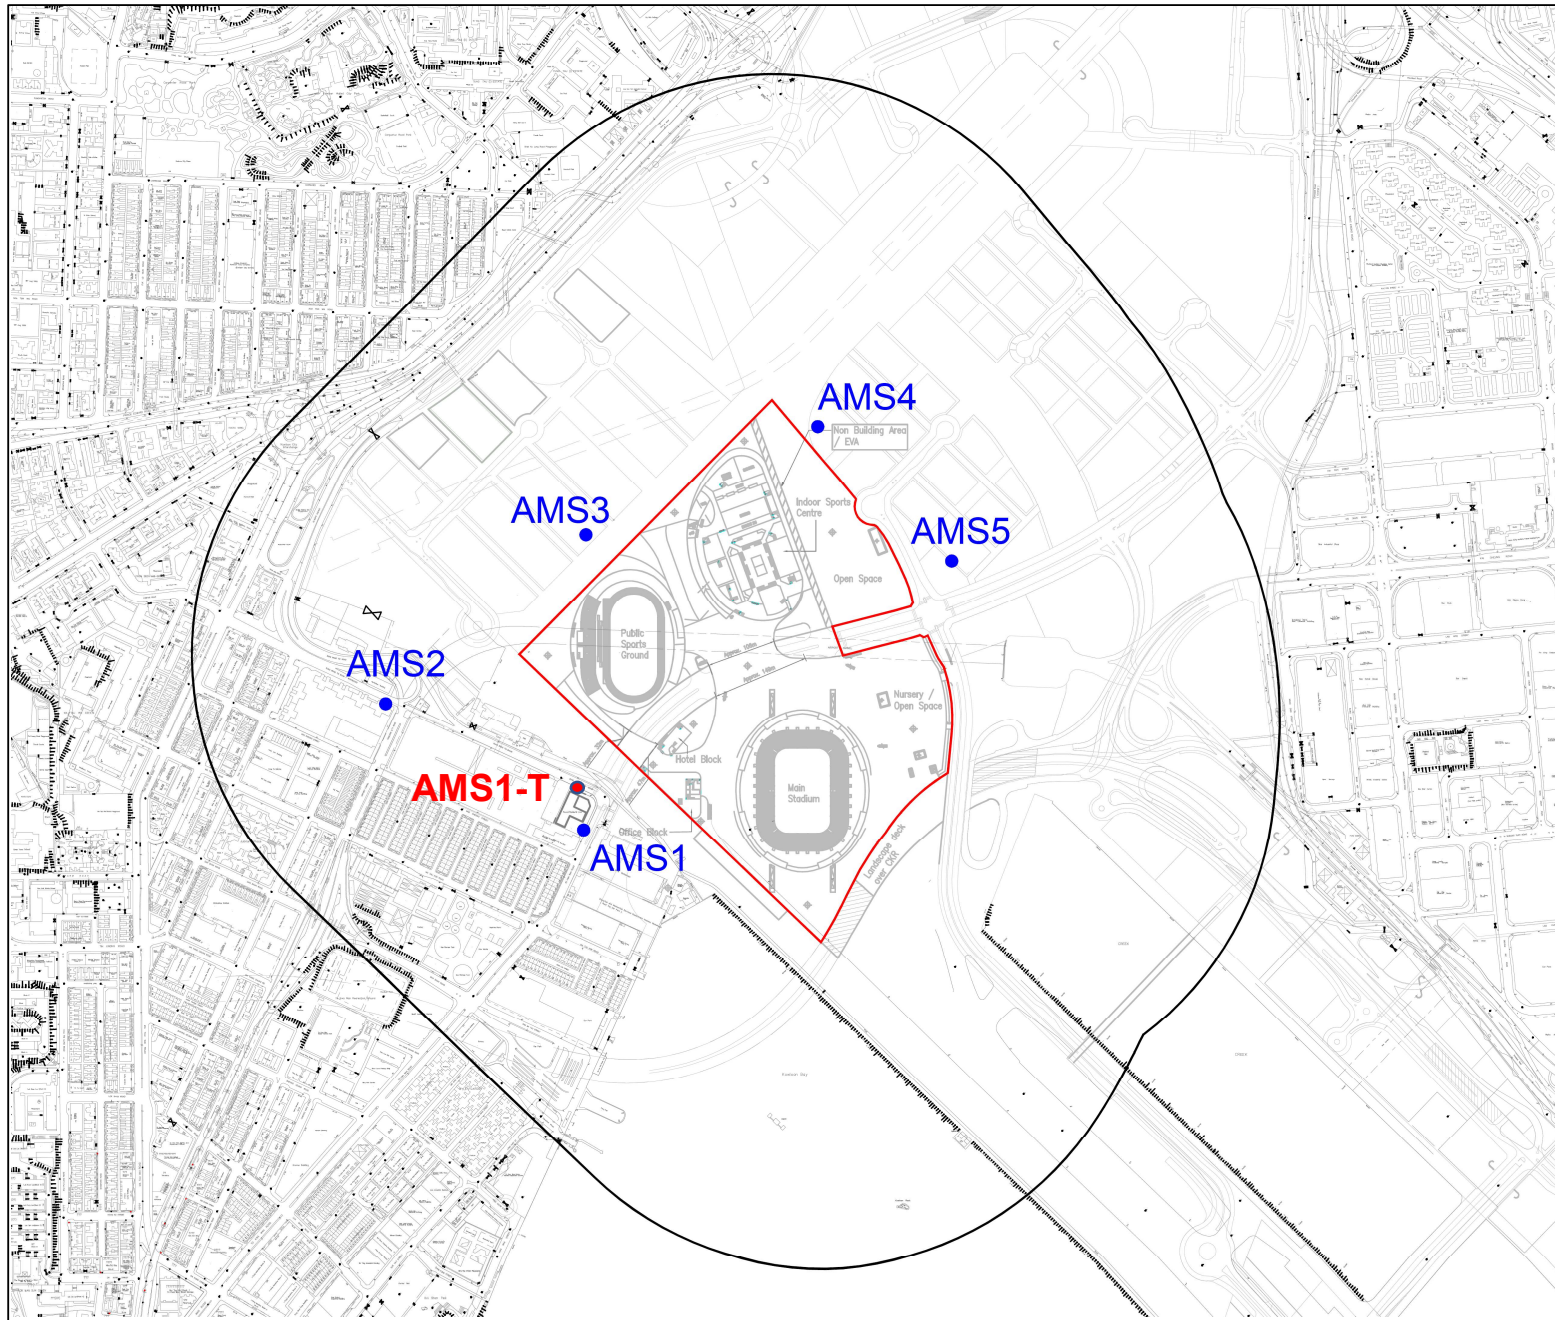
AMS4

Non Building Area / EVA

Indoor Sports Centre

AMS3

AMS5

Open Space

Public Sports Ground

AMS2

Nursery / Open Space

Hotel Block

AMS1-T

Main Stadium

Office Block

AMS1

Landscape deck over CKR